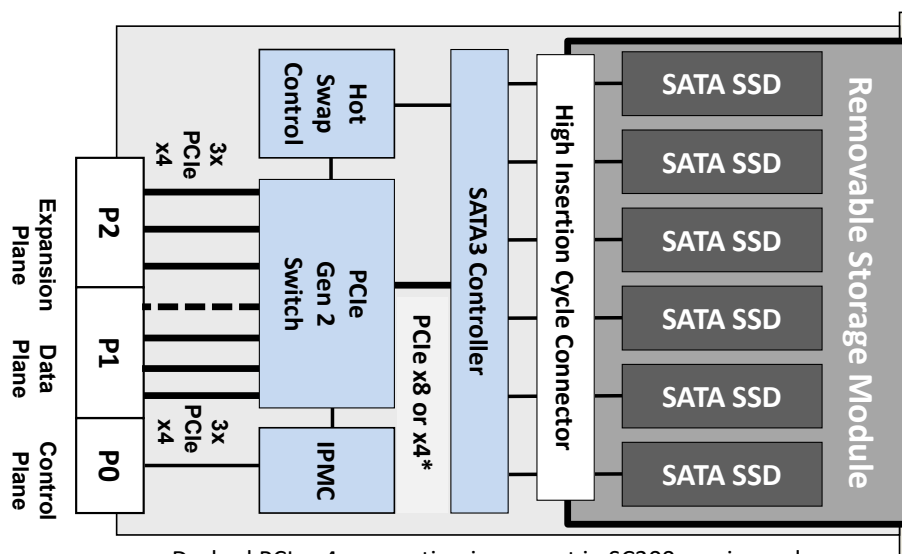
Hot Swap Control

3x PCIe x4

PCIe Gen 2 Switch

3x PCIe x4

IPMC

SATA3 Controller

PCIe x8 or x4*

High Insertion Cycle Connector

SATA SSD

SATA SSD

SATA SSD

SATA SSD

SATA SSD

SATA SSD

Removable Storage Module

P2

P1

P0

Expansion Plane

Data Plane

Control Plane

Dashed PCIe x4 connection is present in SC200 version only